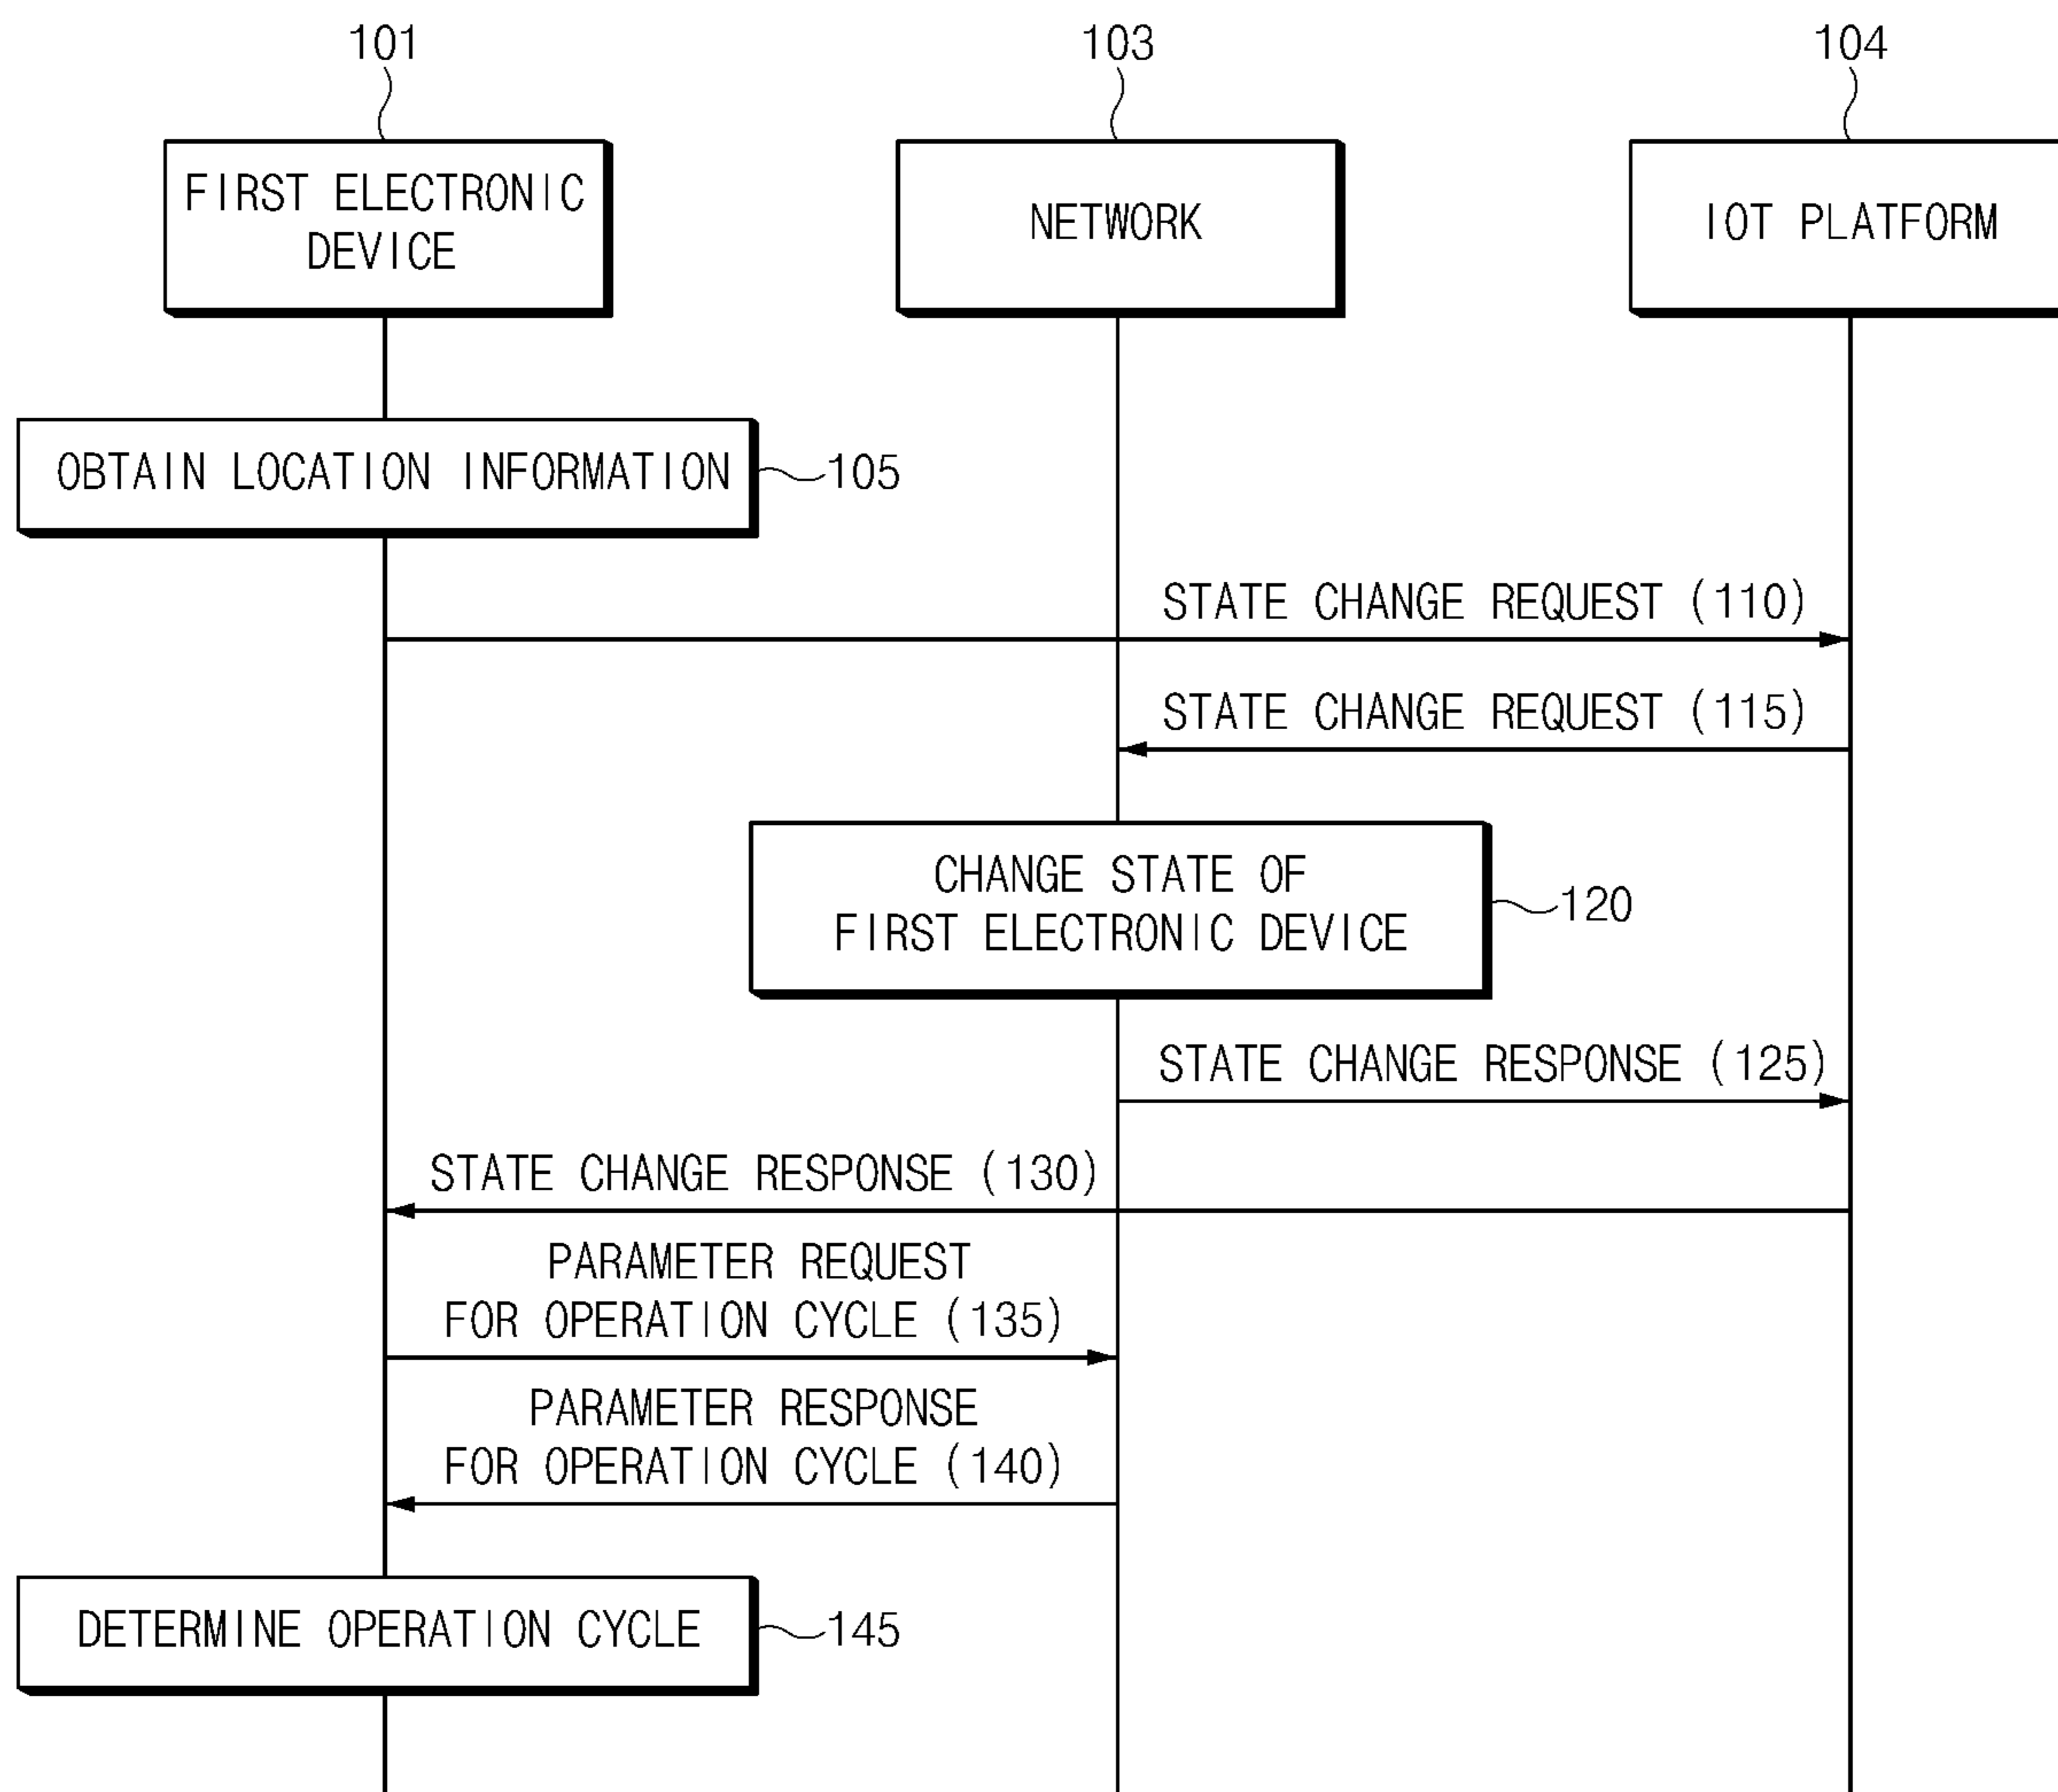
101

103

104

FIRST ELECTRONIC DEVICE

NETWORK

IOT PLATFORM

OBTAIN LOCATION INFORMATION

105

STATE CHANGE REQUEST (110)

STATE CHANGE REQUEST (115)

CHANGE STATE OF FIRST ELECTRONIC DEVICE

120

STATE CHANGE RESPONSE (125)

STATE CHANGE RESPONSE (130)

PARAMETER REQUEST FOR OPERATION CYCLE (135)

PARAMETER RESPONSE FOR OPERATION CYCLE (140)

DETERMINE OPERATION CYCLE

145